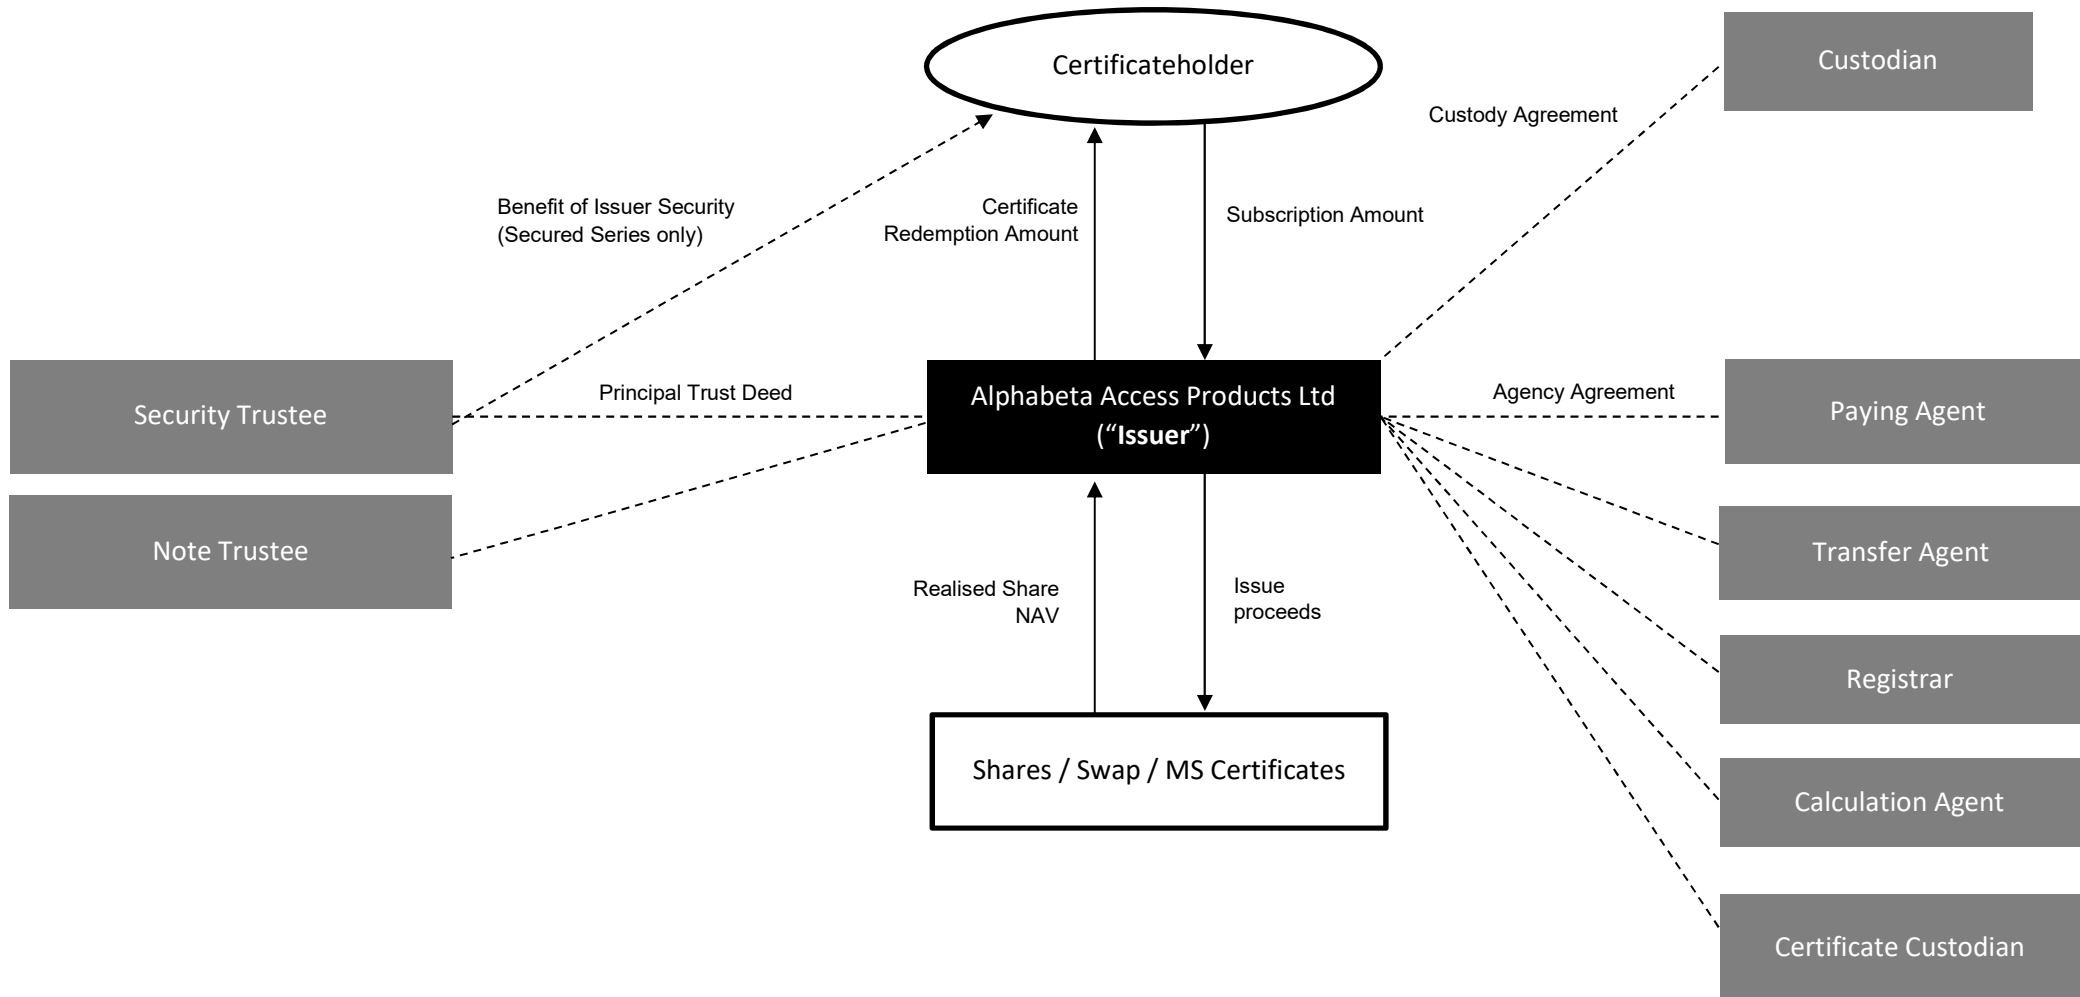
Certificateholder

Custodian

Custody Agreement

Benefit of Issuer Security (Secured Series only)

Certificate Redemption Amount

Subscription Amount

Security Trustee

Principal Trust Deed

Alphabeta Access Products Ltd (“Issuer”)

Agency Agreement

Paying Agent

Note Trustee

Transfer Agent

Realised Share NAV

Issue proceeds

Registrar

Shares / Swap / MS Certificates

Calculation Agent

Certificate Custodian